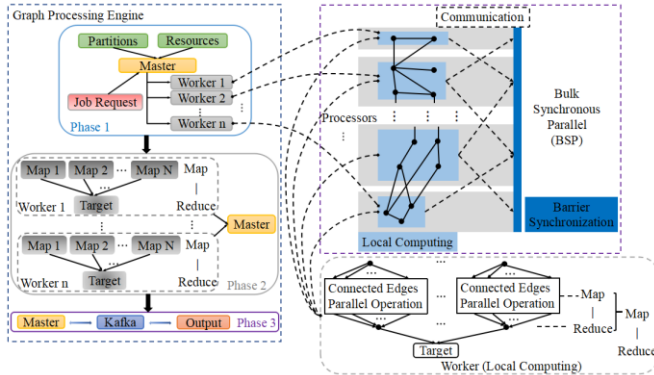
Graph Processing Engine

Partitions
Resources
Master
Worker 1
Worker 2
Job Request
Worker n
Phase 1

Map 1
Map 2
...
Map N
Map
Reduce
Worker 1
Target
Master
Map 1
Map 2
...
Map N
Map
Reduce
Worker n
Target
Phase 2

Master
Kafka
Output
Phase 3

Communication
Processors
Bulk Synchronous Parallel (BSP)
Barrier Synchronization
Local Computing

Connected Edges Parallel Operation
Connected Edges Parallel Operation
Map
Reduce
Map
Reduce
Target
Worker (Local Computing)